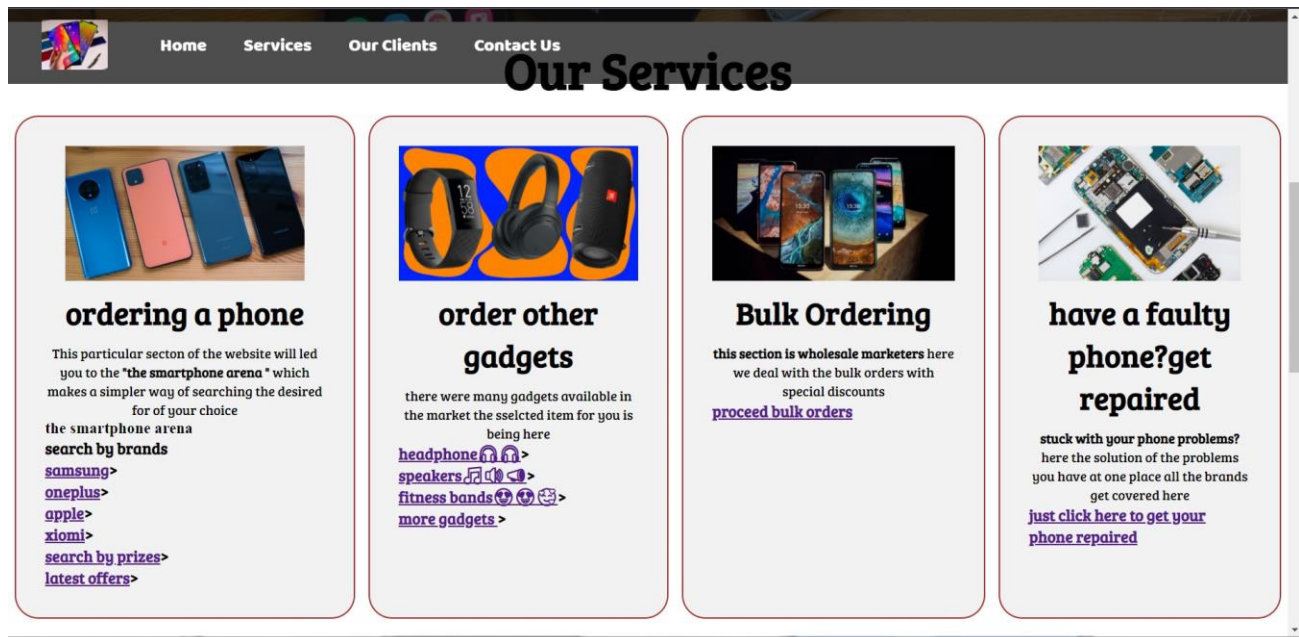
Home Services Our Clients Contact Us

Our Services

ordering a phone

This particular secton of the website will led you to the "the smartphone arena " which makes a simpler way of searching the desired for of your choice

the smartphone arena

search by brands

samsung>

oneplus>

apple>

xiomi>

search by prizes>

latest offers>

order other gadgets

there were many gadgets available in the market the sselcted item for you is being here

headphone🎧🎧>

speakers🎵🔊📢>

fitness bands😍😍🥰>

more gadgets >

Bulk Ordering

this section is wholesale marketers here we deal with the bulk orders with special discounts

proceed bulk orders

have a faulty phone?get repaired

stuck with your phone problems? here the solution of the problems you have at one place all the brands get covered here

just click here to get your phone repaired